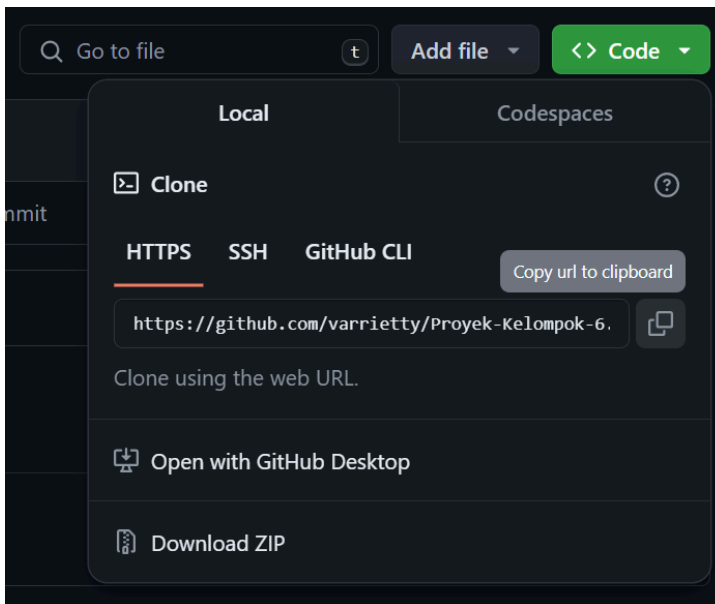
Go to file t

Add file

<> Code

mmit

Local

Codespaces

Clone

?

HTTPS SSH GitHub CLI

Copy url to clipboard

https://github.com/varrietty/Proyek-Kelompok-6.

Clone using the web URL.

Open with GitHub Desktop

Download ZIP